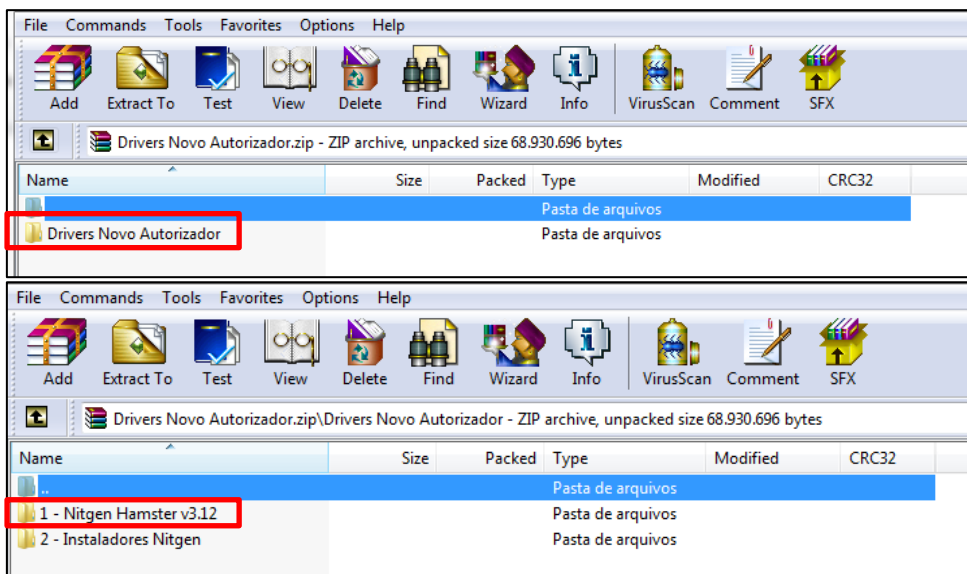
File Commands Tools Favorites Options Help

Add Extract To Test View Delete Find Wizard Info VirusScan Comment SFX

Drivers Novo Autorizador.zip - ZIP archive, unpacked size 68.930.696 bytes

| Name | Size | Packed | Type | Modified | CRC32 |
|---|---|---|---|---|---|
| .. | | | Pasta de arquivos | | |
| Drivers Novo Autorizador | | | Pasta de arquivos | | |

File Commands Tools Favorites Options Help

Add Extract To Test View Delete Find Wizard Info VirusScan Comment SFX

Drivers Novo Autorizador.zip\Drivers Novo Autorizador - ZIP archive, unpacked size 68.930.696 bytes

| Name | Size | Packed | Type | Modified | CRC32 |
|---|---|---|---|---|---|
| .. | | | Pasta de arquivos | | |
| 1 - Nitgen Hamster v3.12 | | | Pasta de arquivos | | |
| 2 - Instaladores Nitgen | | | Pasta de arquivos | | |